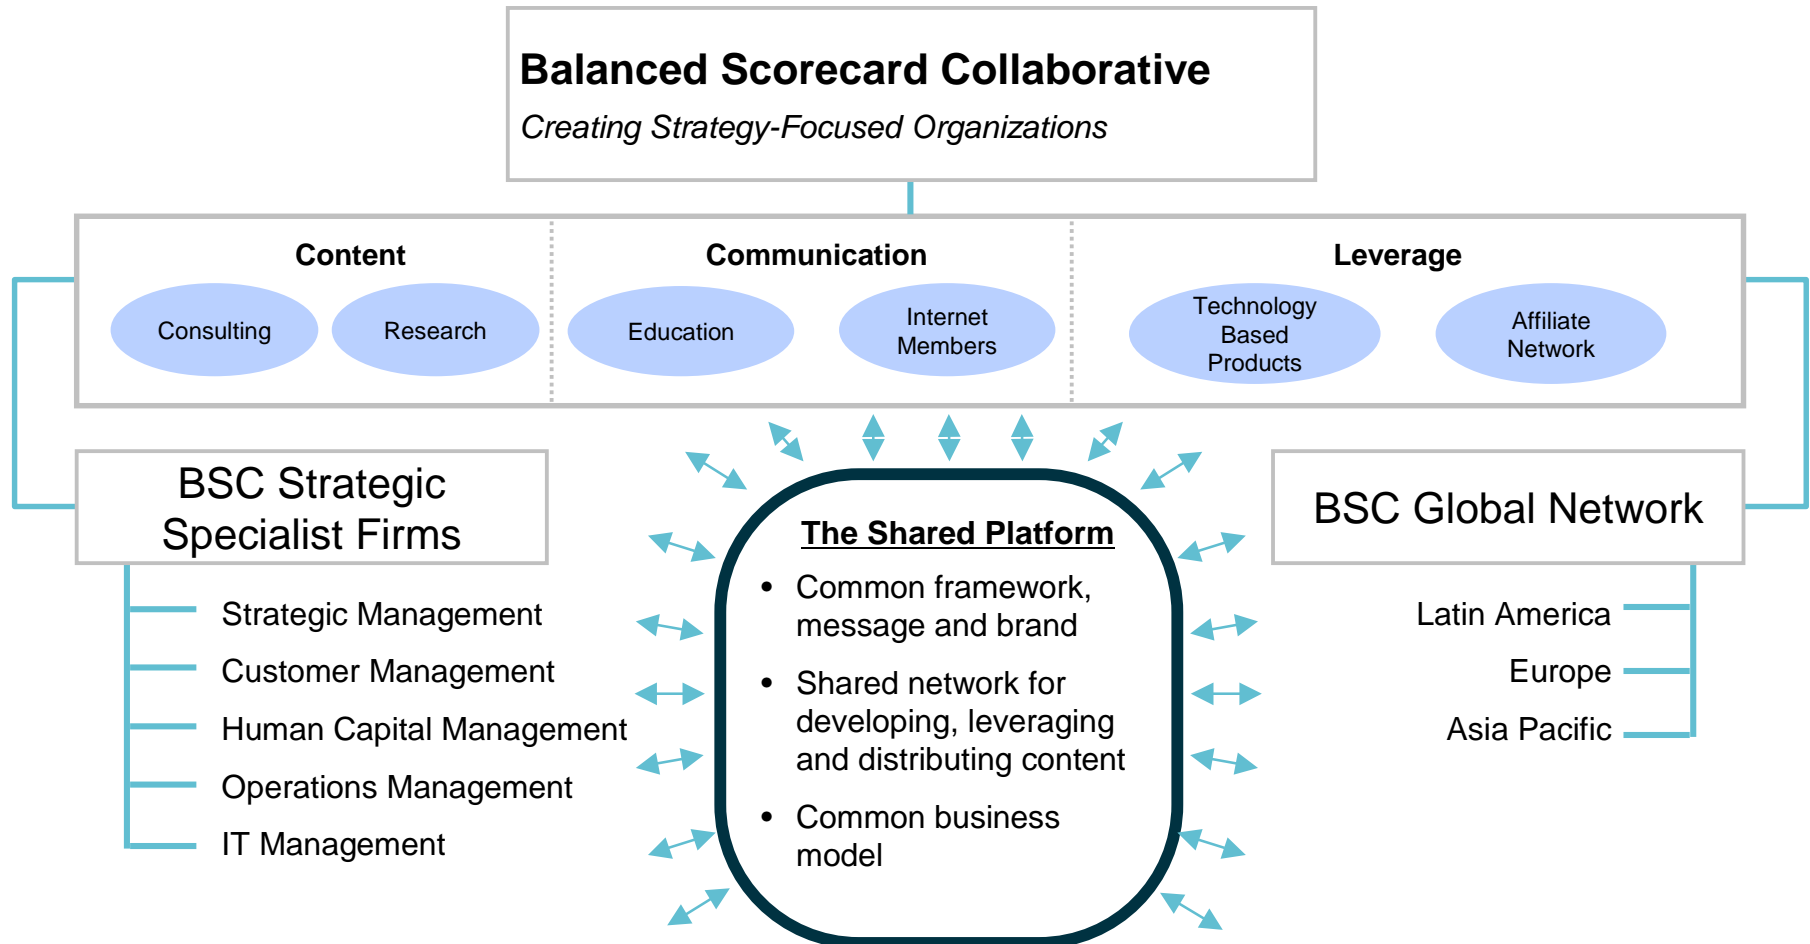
Balanced Scorecard Collaborative
Creating Strategy-Focused Organizations

Content
Consulting
Research

Communication
Education
Internet Members

Leverage
Technology Based Products
Affiliate Network

BSC Strategic Specialist Firms

Strategic Management
Customer Management
Human Capital Management
Operations Management
IT Management

The Shared Platform

- Common framework, message and brand
- Shared network for developing, leveraging and distributing content
- Common business model

BSC Global Network

Latin America
Europe
Asia Pacific